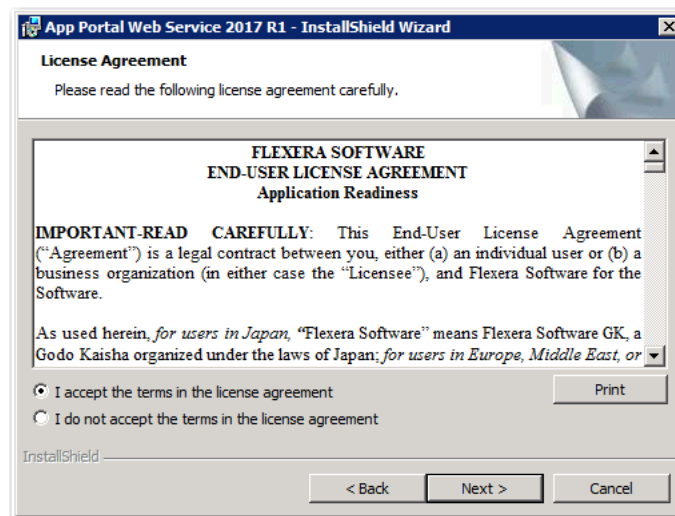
App Portal Web Service 2017 R1 - InstallShield Wizard

License Agreement

Please read the following license agreement carefully.

FLEXERA SOFTWARE
END-USER LICENSE AGREEMENT
Application Readiness

IMPORTANT-READ CAREFULLY: This End-User License Agreement ("Agreement") is a legal contract between you, either (a) an individual user or (b) a business organization (in either case the "Licensee"), and Flexera Software for the Software.

As used herein, for users in Japan, "Flexera Software" means Flexera Software GK, a Godo Kaisha organized under the laws of Japan; for users in Europe, Middle East, or

I accept the terms in the license agreement

Print

I do not accept the terms in the license agreement

InstallShield

< Back

Next >

Cancel